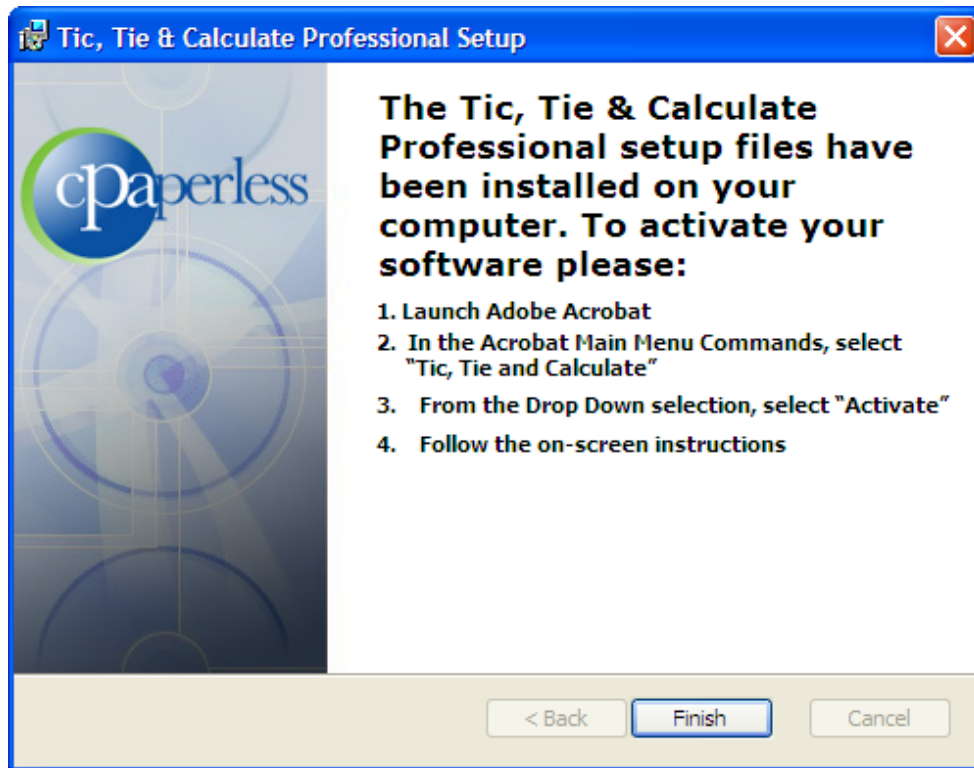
Tic, Tie & Calculate Professional Setup

cpaperless

The Tic, Tie & Calculate Professional setup files have been installed on your computer. To activate your software please:

1. Launch Adobe Acrobat
2. In the Acrobat Main Menu Commands, select "Tic, Tie and Calculate"
3. From the Drop Down selection, select "Activate"
4. Follow the on-screen instructions

< Back Finish Cancel